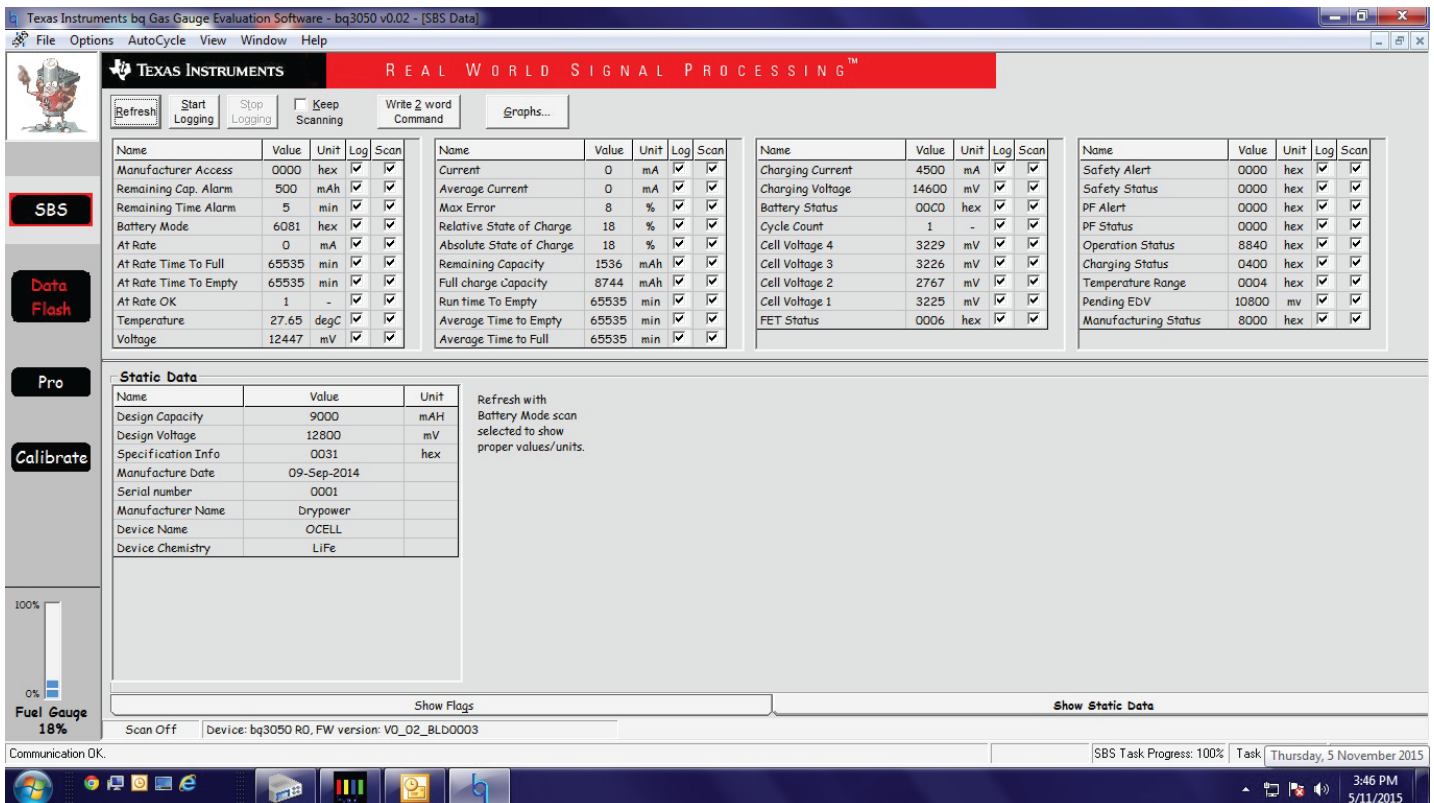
Texas Instruments bq Gas Gauge Evaluation Software - bq3050 v0.02 - [SBS Data]
File Options AutoCycle View Window Help

TEXAS INSTRUMENTS REAL WORLD SIGNAL PROCESSING™

Refresh Start Logging Stop Logging Keep Scanning Write 2 word Command Graphs...

SBS
Data Flash
Pro
Calibrate

| Name | Value | Unit | Log | Scan |
|---|---|---|---|---|
| Manufacturer Access | 0000 | hex | ☑ | ☑ |
| Remaining Cap. Alarm | 500 | mAh | ☑ | ☑ |
| Remaining Time Alarm | 5 | min | ☑ | ☑ |
| Battery Mode | 6081 | hex | ☑ | ☑ |
| At Rate | 0 | mA | ☑ | ☑ |
| At Rate Time To Full | 65535 | min | ☑ | ☑ |
| At Rate Time To Empty | 65535 | min | ☑ | ☑ |
| At Rate OK | 1 | - | ☑ | ☑ |
| Temperature | 27.65 | degC | ☑ | ☑ |
| Voltage | 12447 | mV | ☑ | ☑ |

| Name | Value | Unit | Log | Scan |
|---|---|---|---|---|
| Current | 0 | mA | ☑ | ☑ |
| Average Current | 0 | mA | ☑ | ☑ |
| Max Error | 8 | % | ☑ | ☑ |
| Relative State of Charge | 18 | % | ☑ | ☑ |
| Absolute State of Charge | 18 | % | ☑ | ☑ |
| Remaining Capacity | 1536 | mAh | ☑ | ☑ |
| Full charge Capacity | 8744 | mAh | ☑ | ☑ |
| Run time To Empty | 65535 | min | ☑ | ☑ |
| Average Time to Empty | 65535 | min | ☑ | ☑ |
| Average Time to Full | 65535 | min | ☑ | ☑ |

| Name | Value | Unit | Log | Scan |
|---|---|---|---|---|
| Charging Current | 4500 | mA | ☑ | ☑ |
| Charging Voltage | 14600 | mV | ☑ | ☑ |
| Battery Status | 00C0 | hex | ☑ | ☑ |
| Cycle Count | 1 | - | ☑ | ☑ |
| Cell Voltage 4 | 3229 | mV | ☑ | ☑ |
| Cell Voltage 3 | 3226 | mV | ☑ | ☑ |
| Cell Voltage 2 | 2767 | mV | ☑ | ☑ |
| Cell Voltage 1 | 3225 | mV | ☑ | ☑ |
| FET Status | 0006 | hex | ☑ | ☑ |

| Name | Value | Unit | Log | Scan |
|---|---|---|---|---|
| Safety Alert | 0000 | hex | ☑ | ☑ |
| Safety Status | 0000 | hex | ☑ | ☑ |
| PF Alert | 0000 | hex | ☑ | ☑ |
| PF Status | 0000 | hex | ☑ | ☑ |
| Operation Status | 8840 | hex | ☑ | ☑ |
| Charging Status | 0400 | hex | ☑ | ☑ |
| Temperature Range | 0004 | hex | ☑ | ☑ |
| Pending EDV | 10800 | mv | ☑ | ☑ |
| Manufacturing Status | 8000 | hex | ☑ | ☑ |

Static Data

| Name | Value | Unit |
|---|---|---|
| Design Capacity | 9000 | mAH |
| Design Voltage | 12800 | mV |
| Specification Info | 0031 | hex |
| Manufacture Date | 09-Sep-2014 | |
| Serial number | 0001 | |
| Manufacturer Name | Drypower | |
| Device Name | OCELL | |
| Device Chemistry | LiFe | |

Refresh with Battery Mode scan selected to show proper values/units.

100%
0%
Fuel Gauge
18%

Show Flags
Show Static Data
Scan Off Device: bq3050 R0, FW version: V0_02_BLD0003
Communication OK.
SBS Task Progress: 100% Task Thursday, 5 November 2015
3:46 PM
5/11/2015